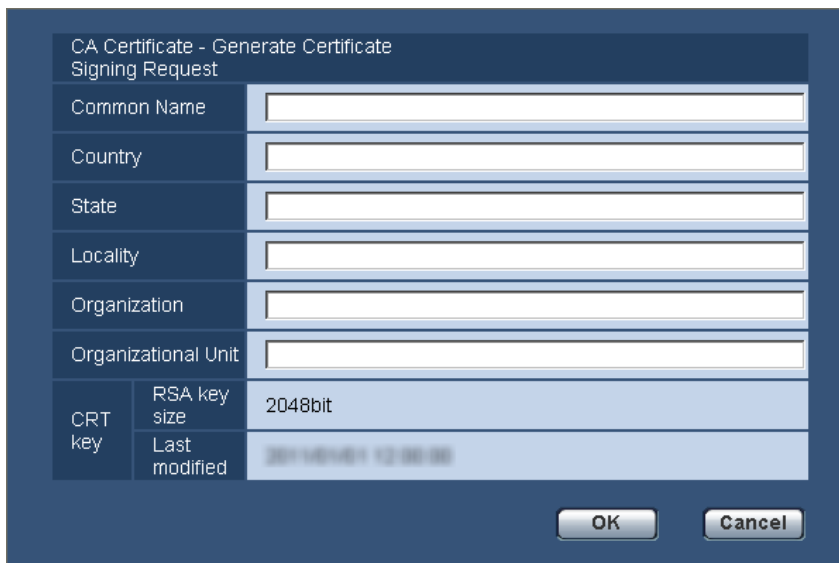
CA Certificate - Generate Certificate Signing Request

| | | |
|---|---|---|
| Common Name | | |
| Country | | |
| State | | |
| Locality | | |
| Organization | | |
| Organizational Unit | | |
| CRT key | RSA key size | 2048bit |
| | Last modified | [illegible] |

OK Cancel